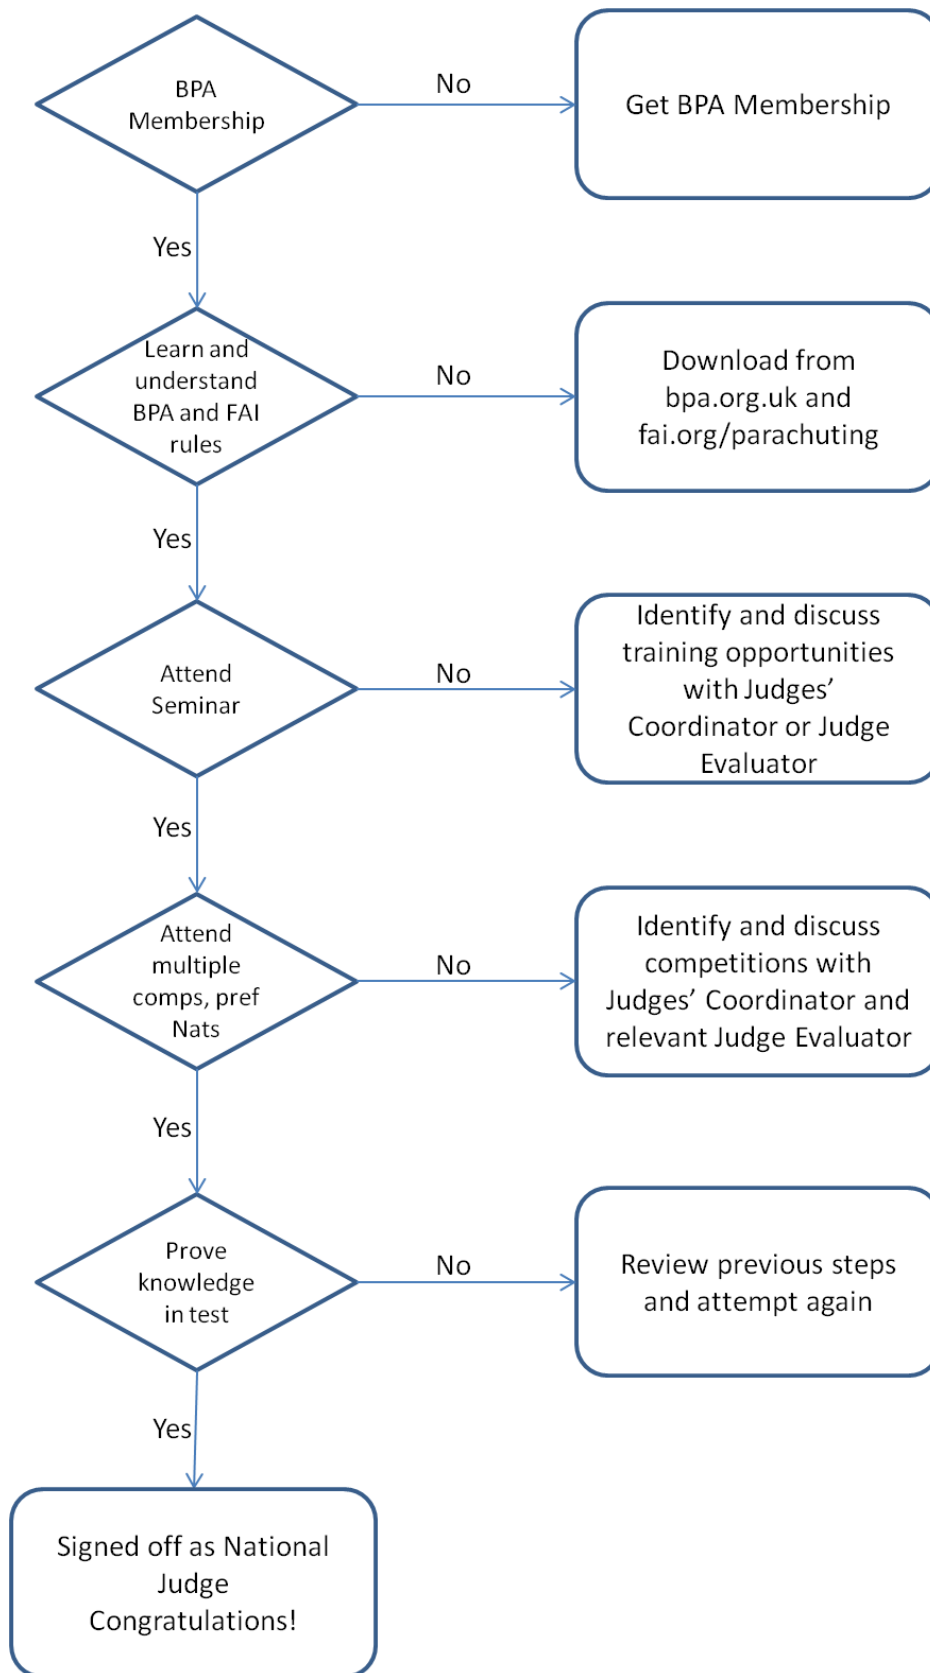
BPA Membership

No

Get BPA Membership

Yes

Learn and understand BPA and FAI rules

No

Download from bpa.org.uk and fai.org/parachuting

Yes

Attend Seminar

No

Identify and discuss training opportunities with Judges' Coordinator or Judge Evaluator

Yes

Attend multiple comps, pref Nats

No

Identify and discuss competitions with Judges' Coordinator and relevant Judge Evaluator

Yes

Prove knowledge in test

No

Review previous steps and attempt again

Yes

Signed off as National Judge Congratulations!